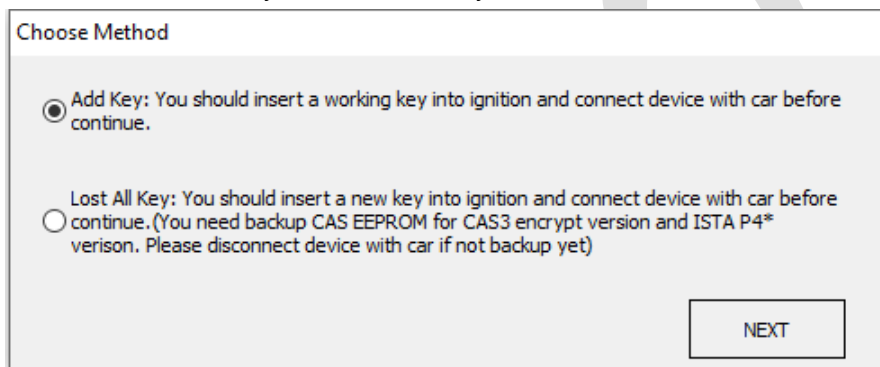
Choose Method

Add Key: You should insert a working key into ignition and connect device with car before continue.

Lost All Key: You should insert a new key into ignition and connect device with car before continue.(You need backup CAS EEPROM for CAS3 encrypt version and ISTA P4* verison. Please disconnect device with car if not backup yet)

NEXT